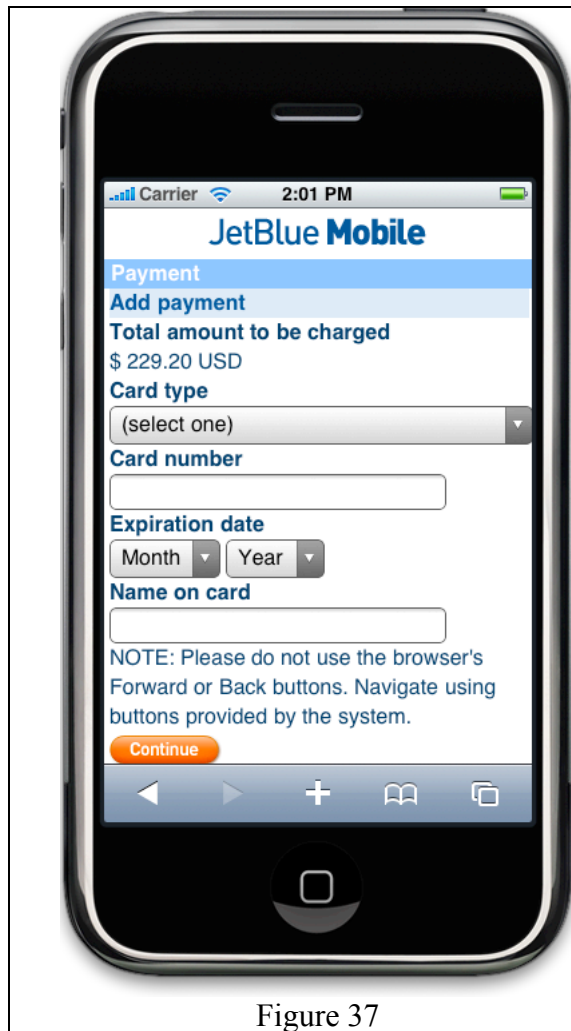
Carrier 2:01 PM

JetBlue Mobile

Payment

Add payment

Total amount to be charged

$ 229.20 USD

Card type

(select one)

Card number

Expiration date

Month Year

Name on card

NOTE: Please do not use the browser's Forward or Back buttons. Navigate using buttons provided by the system.

Continue

Figure 37